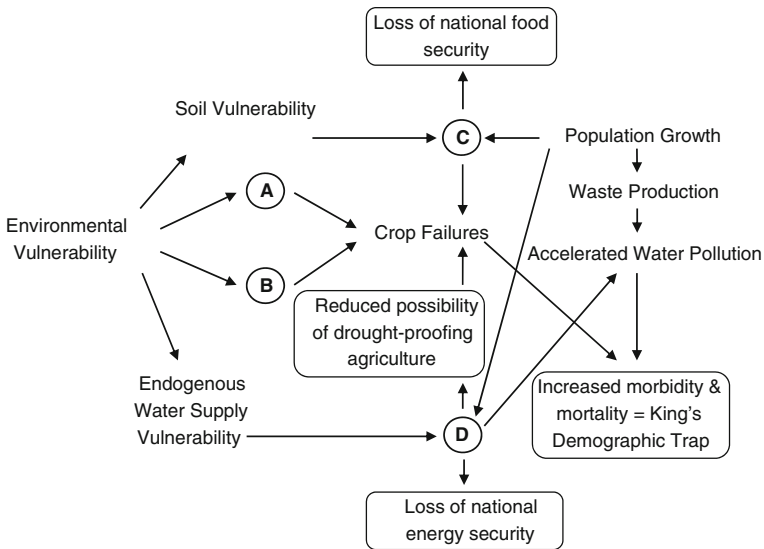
Loss of national food security

Soil Vulnerability

C

Population Growth

Waste Production

Environmental Vulnerability

A

B

Crop Failures

Accelerated Water Pollution

Reduced possibility of drought-proofing agriculture

Endogenous Water Supply Vulnerability

D

Increased morbidity & mortality = King's Demographic Trap

Loss of national energy security